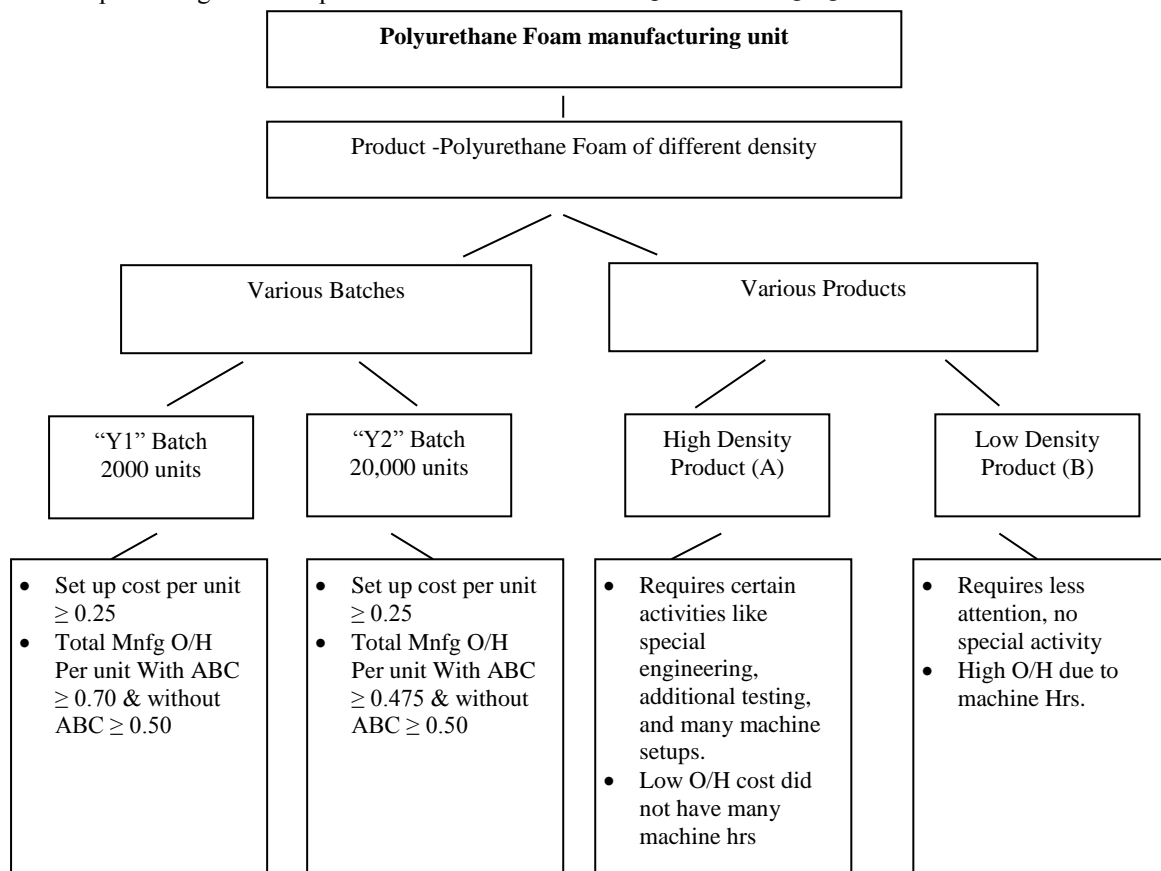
**Polyurethane Foam manufacturing unit**

Product -Polyurethane Foam of different density

Various Batches

Various Products

"Y1" Batch 2000 units

"Y2" Batch 20,000 units

High Density Product (A)

Low Density Product (B)

- Set up cost per unit $\geq 0.25$
- Total Mnfg O/H Per unit With ABC $\geq 0.70$ & without ABC $\geq 0.50$

- Set up cost per unit $\geq 0.25$
- Total Mnfg O/H Per unit With ABC $\geq 0.475$ & without ABC $\geq 0.50$

- Requires certain activities like special engineering, additional testing, and many machine setups.
- Low O/H cost did not have many machine hrs

- Requires less attention, no special activity
- High O/H due to machine Hrs.